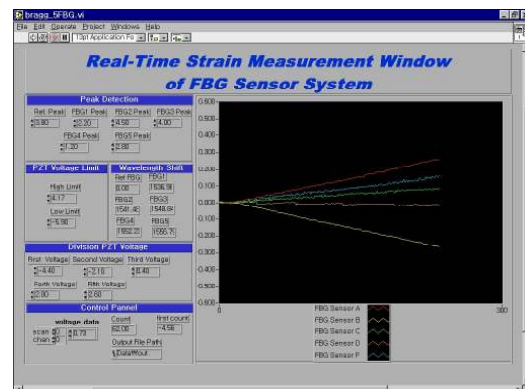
bragg_5FBG.vi
File Edit Operate Project Windows Help
13pt Application Fo

Real-Time Strain Measurement Window of FBG Sensor System

Peak Detection
Ref. Peak FBG1 Peak FBG2 Peak FBG3 Peak
3.80 2.20 4.50 4.00
FBG4 Peak FBG5 Peak
1.20 3.80

PZT Voltage Limit
High Limit
4.17
Low Limit
-5.96

Wavelength Shift
Ref FBG FBG1
0.00 1536.9
FBG2 FBG3
1541.45 1548.8
FBG4 FBG5
1552.2 1556.7

Division PZT Voltage
First Voltage Second Voltage Third Voltage
-4.40 -2.10 0.40
Fourth Voltage Fifth Voltage
2.80 2.60

Control Pannel
voltage data
scan 0
chan 0
0.79
Count
62.00
first count
-4.56
Output File Path
\Data\Wout

0.600
0.500
0.400
0.300
0.200
0.100
0.000
-0.100
-0.200
-0.300
-0.400
-0.500
-0.600
0
300

FBG Sensor A
FBG Sensor B
FBG Sensor C
FBG Sensor D
FBG Sensor F